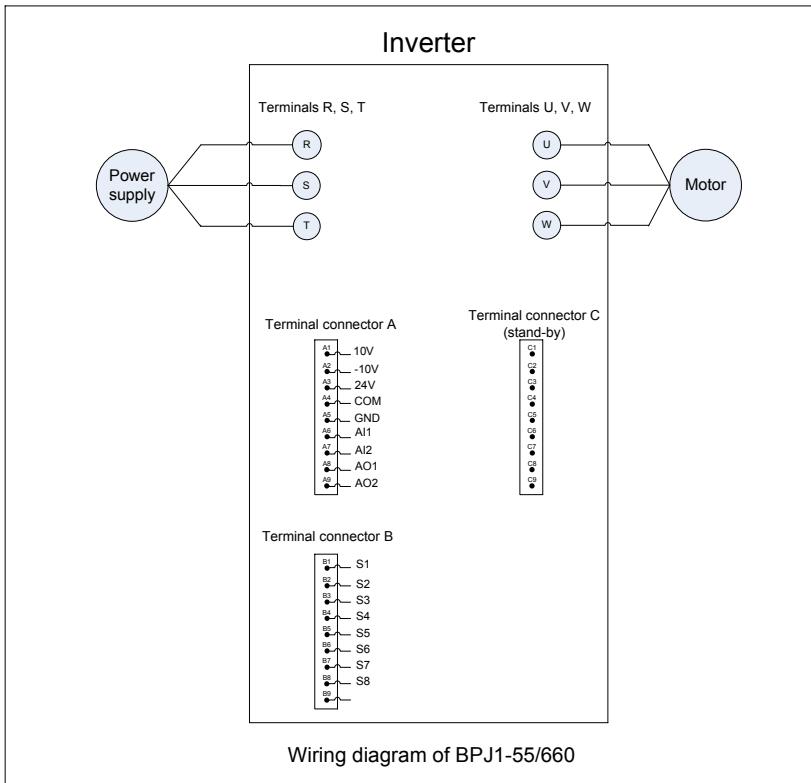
Inverter

Terminals R, S, T

Terminals U, V, W

Power supply

R
S
T

U
V
W

Motor

Terminal connector A

A1 10V
A2 -10V
A3 24V
A4 COM
A5 GND
A6 AI1
A7 AI2
A8 AO1
A9 AO2

Terminal connector C (stand-by)

C1
C2
C3
C4
C5
C6
C7
C8
C9

Terminal connector B

B1 S1
B2 S2
B3 S3
B4 S4
B5 S5
B6 S6
B7 S7
B8 S8
B9

Wiring diagram of BPJ1-55/660